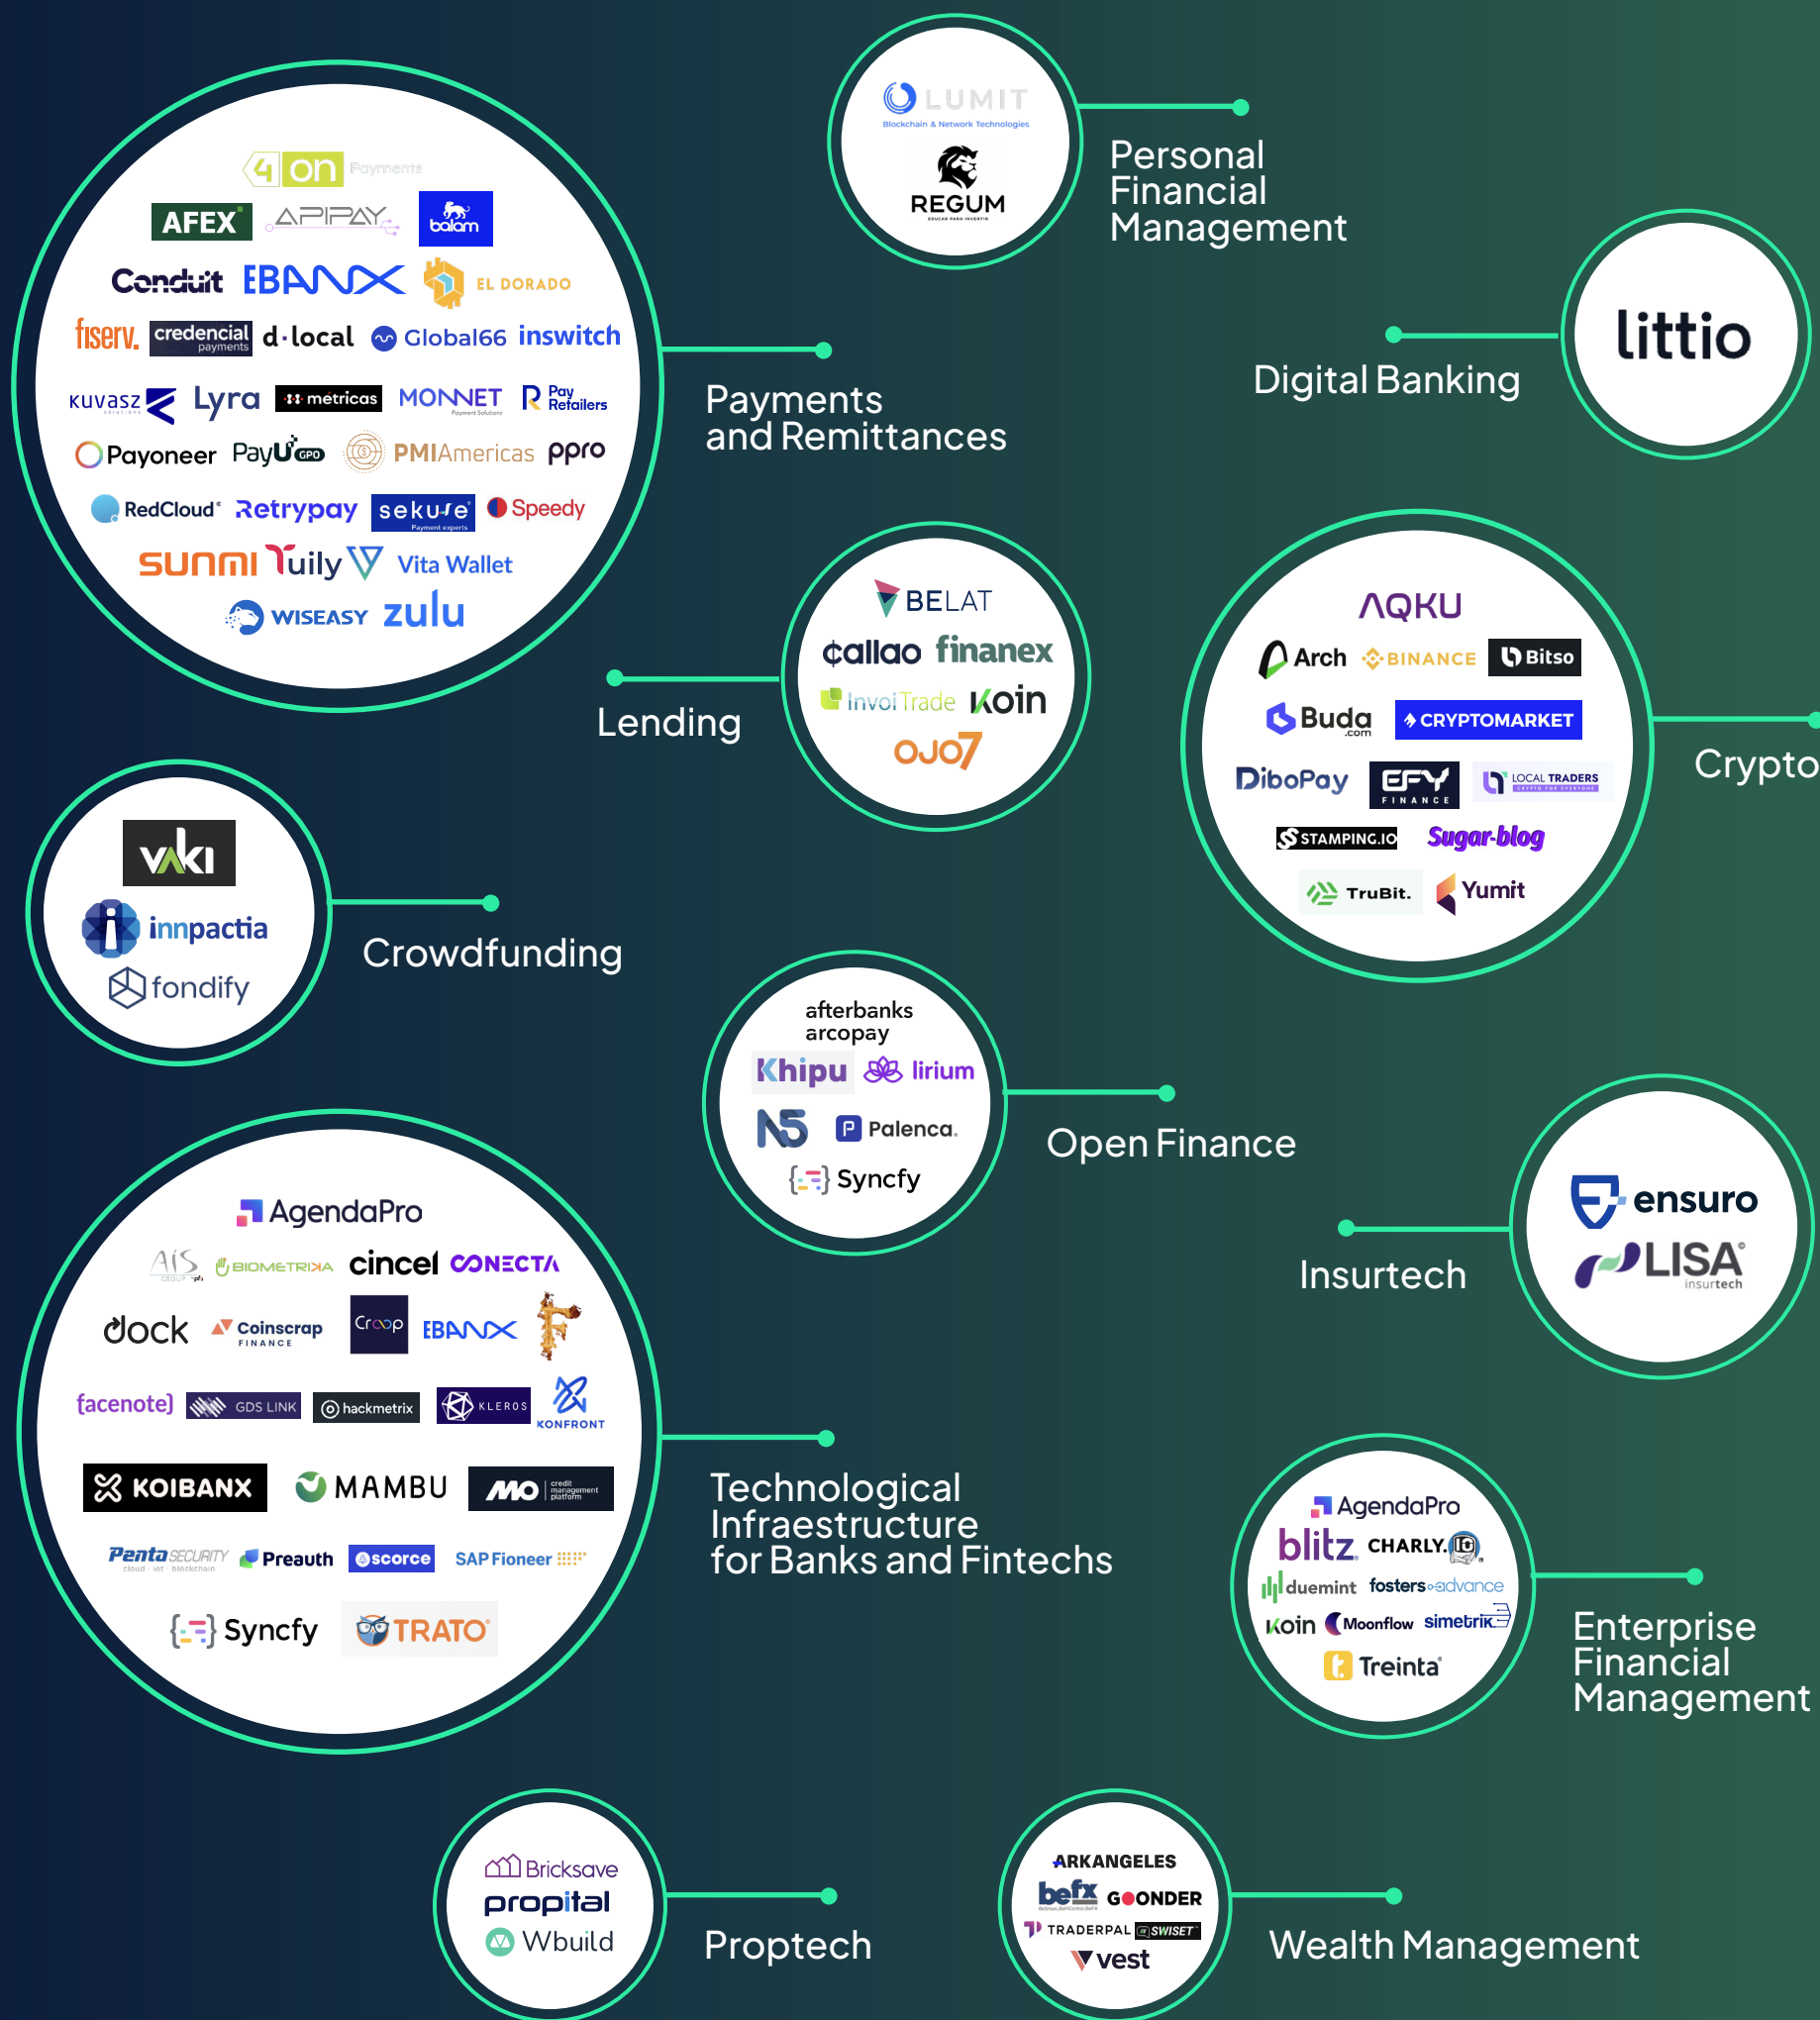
4on Payments
AFEX
APIPAY
balam
Conduit
EBANX
EL DORADO
fiserv.
credencial payments
d·local
Global66
inswitch
KUVASZ
Lyra
metricas
MONNET Payment Solutions
Pay Retailers
Payoneer
PayU GPO
PMIAmericas
ppro
RedCloud
Retrypay
sekure Payment experts
Speedy
SUNMI
Tuily
Vita Wallet
WISEASY
zulu

Payments and Remittances

LUMIT Blockchain & Network Technologies
REGUM

Personal Financial Management

littio

Digital Banking

BELAT
callao
finanex
InvoiTrade
Koin
OJO7

Lending

AQKU
Arch
BINANCE
Bitso
Buda.com
CRYPTOMARKET
DiboPay
EFY FINANCE
LOCAL TRADERS
STAMPING.IO
Sugar-blog
TruBit.
Yumit

Crypto

vaki
innpactia
fondify

Crowdfunding

afterbanks
arcopay
Khipu
lirium
N5
Palenca.
Syncfy

Open Finance

ensuro
LISA insurtech

Insurtech

AgendaPro
AIS
BIOMETRIKA
cincel
CONECTA
dock
Coinscrap FINANCE
Croop
EBANX
facenote
GDS LINK
hackmetrix
KLEROS
KONFRONT
KOIBANX
MAMBU
MO credit management platform
Penta SECURITY
Preauth
scorce
SAP Fioneer
Syncfy
TRATO

Technological Infraestructure for Banks and Fintechs

AgendaPro
blitz
CHARLY.
duemint
fosters advance
Koin
Moonflow
simetrik
Treinta

Enterprise Financial Management

Bricksave
propital
Wbuild

Proptech

ARKANGELES
befx
GOONDER
TRADERPAL
SWISET
vest

Wealth Management